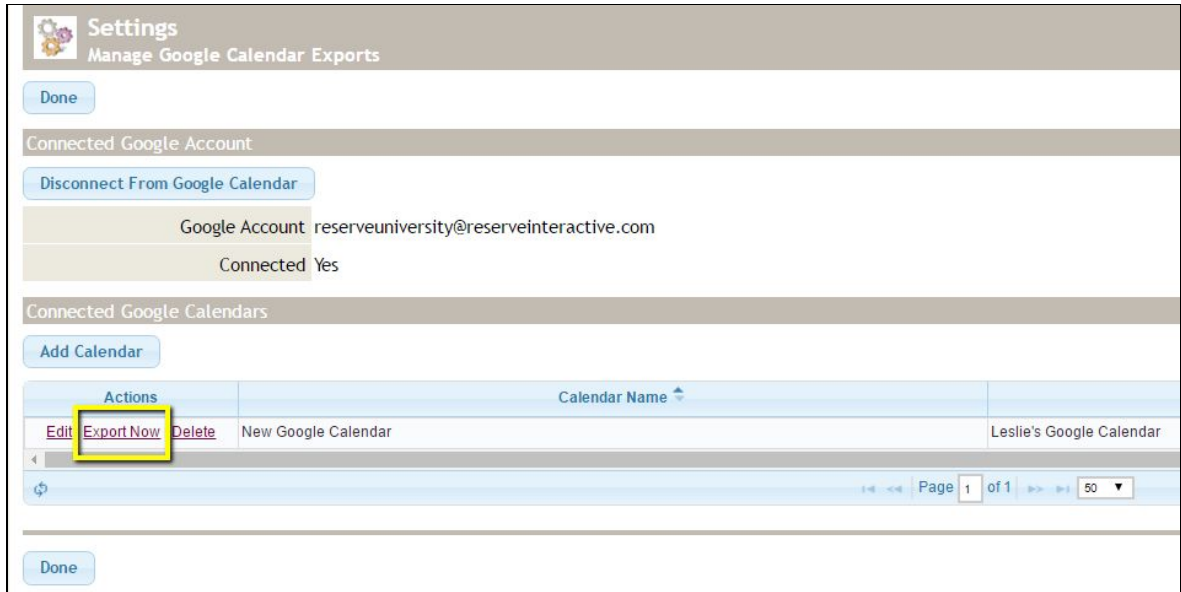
Settings
Manage Google Calendar Exports

Done

Connected Google Account

Disconnect From Google Calendar

| | |
|---|---|
| Google Account | reserveuniversity@reserveinteractive.com |
| Connected | Yes |

Connected Google Calendars

Add Calendar

| Actions | Calendar Name | |
|---|---|---|
| Edit Export Now Delete | New Google Calendar | Leslie's Google Calendar |

Page 1 of 1 50

Done